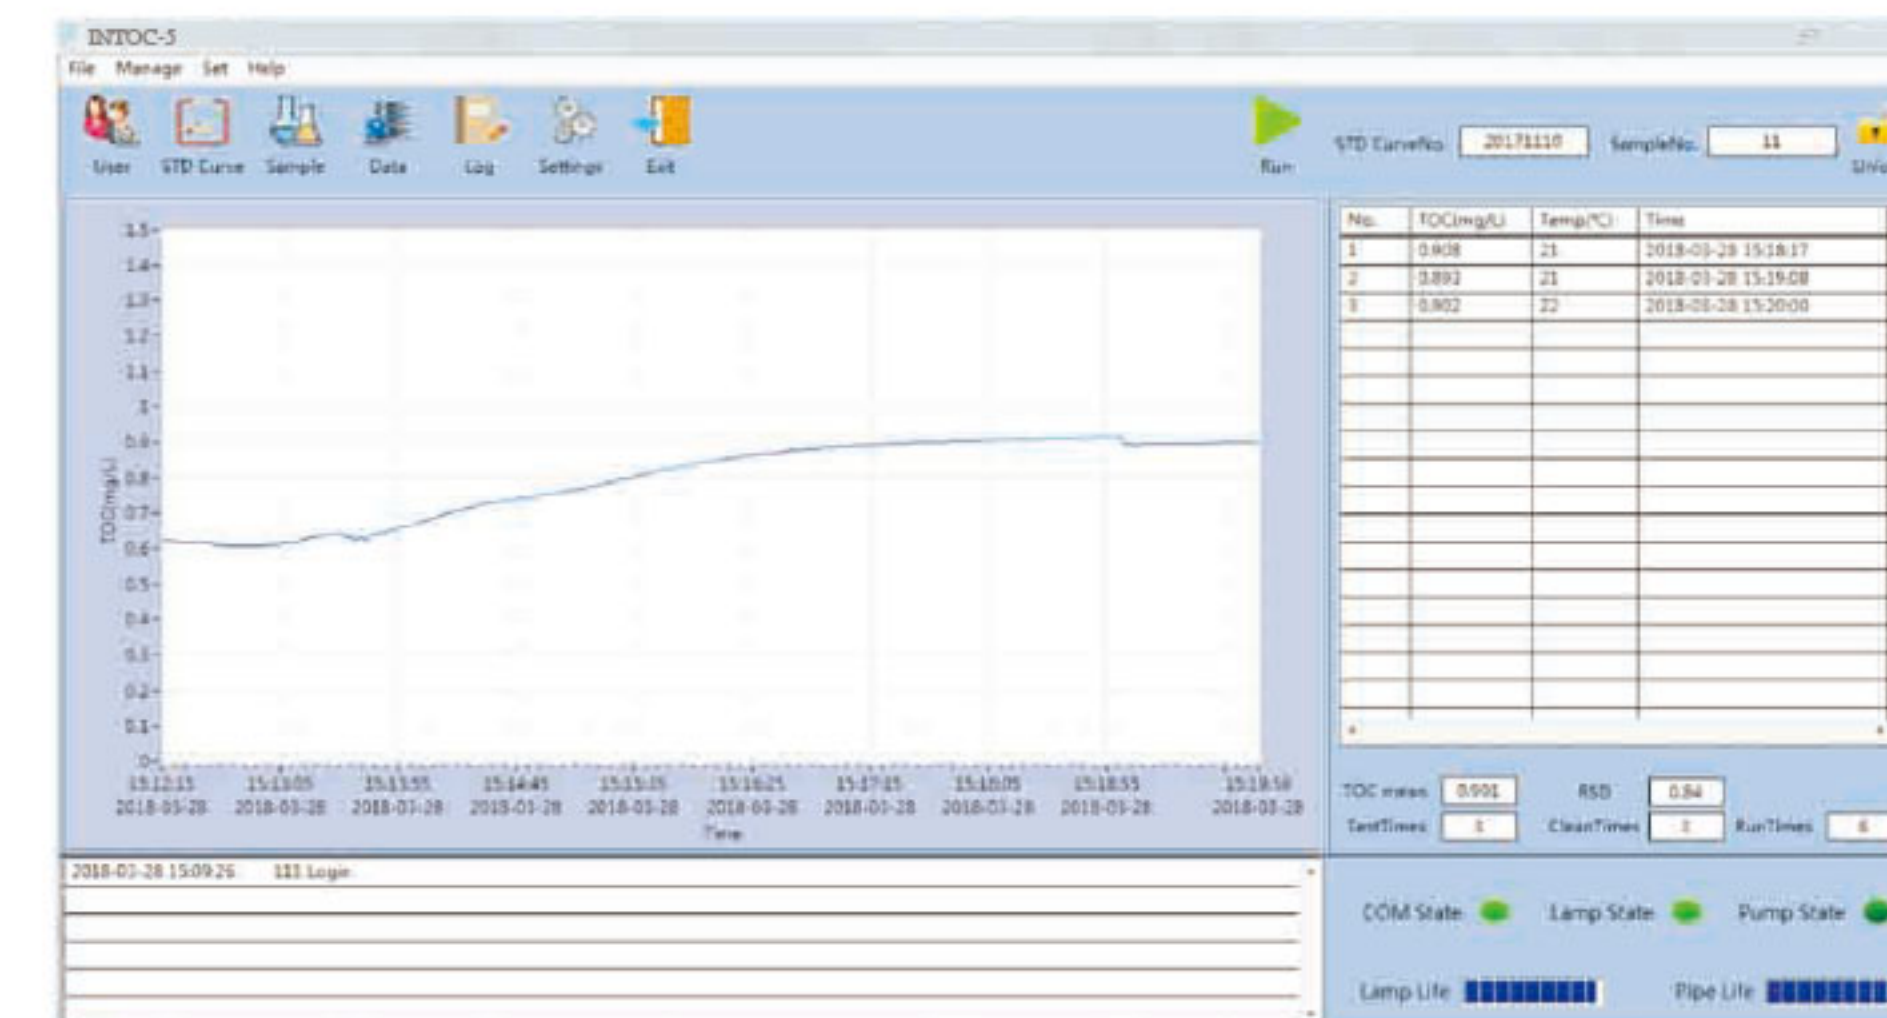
INTOC-5

File Manage Set Help

User STD Curve Sample Data Log Settings Exit

Run

STD CurveNo. 20171110 SampleNo. 11

| No. | TOC(mg/L) | Temp(°C) | Time |
|---|---|---|---|
| 1 | 0.908 | 21 | 2018-03-28 15:18:17 |
| 2 | 0.893 | 21 | 2018-03-28 15:19:08 |
| 3 | 0.902 | 22 | 2018-03-28 15:20:00 |

1.5
1.4
1.3
1.2
1.1
1
0.9
0.8
0.7
0.6
0.5
0.4
0.3
0.2
0.1
0

TOC(mg/L)

15:12:15 2018-03-28
15:13:05 2018-03-28
15:13:55 2018-03-28
15:14:45 2018-03-28
15:15:35 2018-03-28
15:16:25 2018-03-28
15:17:15 2018-03-28
15:18:05 2018-03-28
15:18:55 2018-03-28
15:19:50 2018-03-28

Time

TOC mean 0.901 RSD 0.84
TestTimes 3 CleanTimes 3 RunTimes 6

2018-03-28 15:09:26 111 Login

COM State Lamp State Pump State

Lamp Life Pipe Life